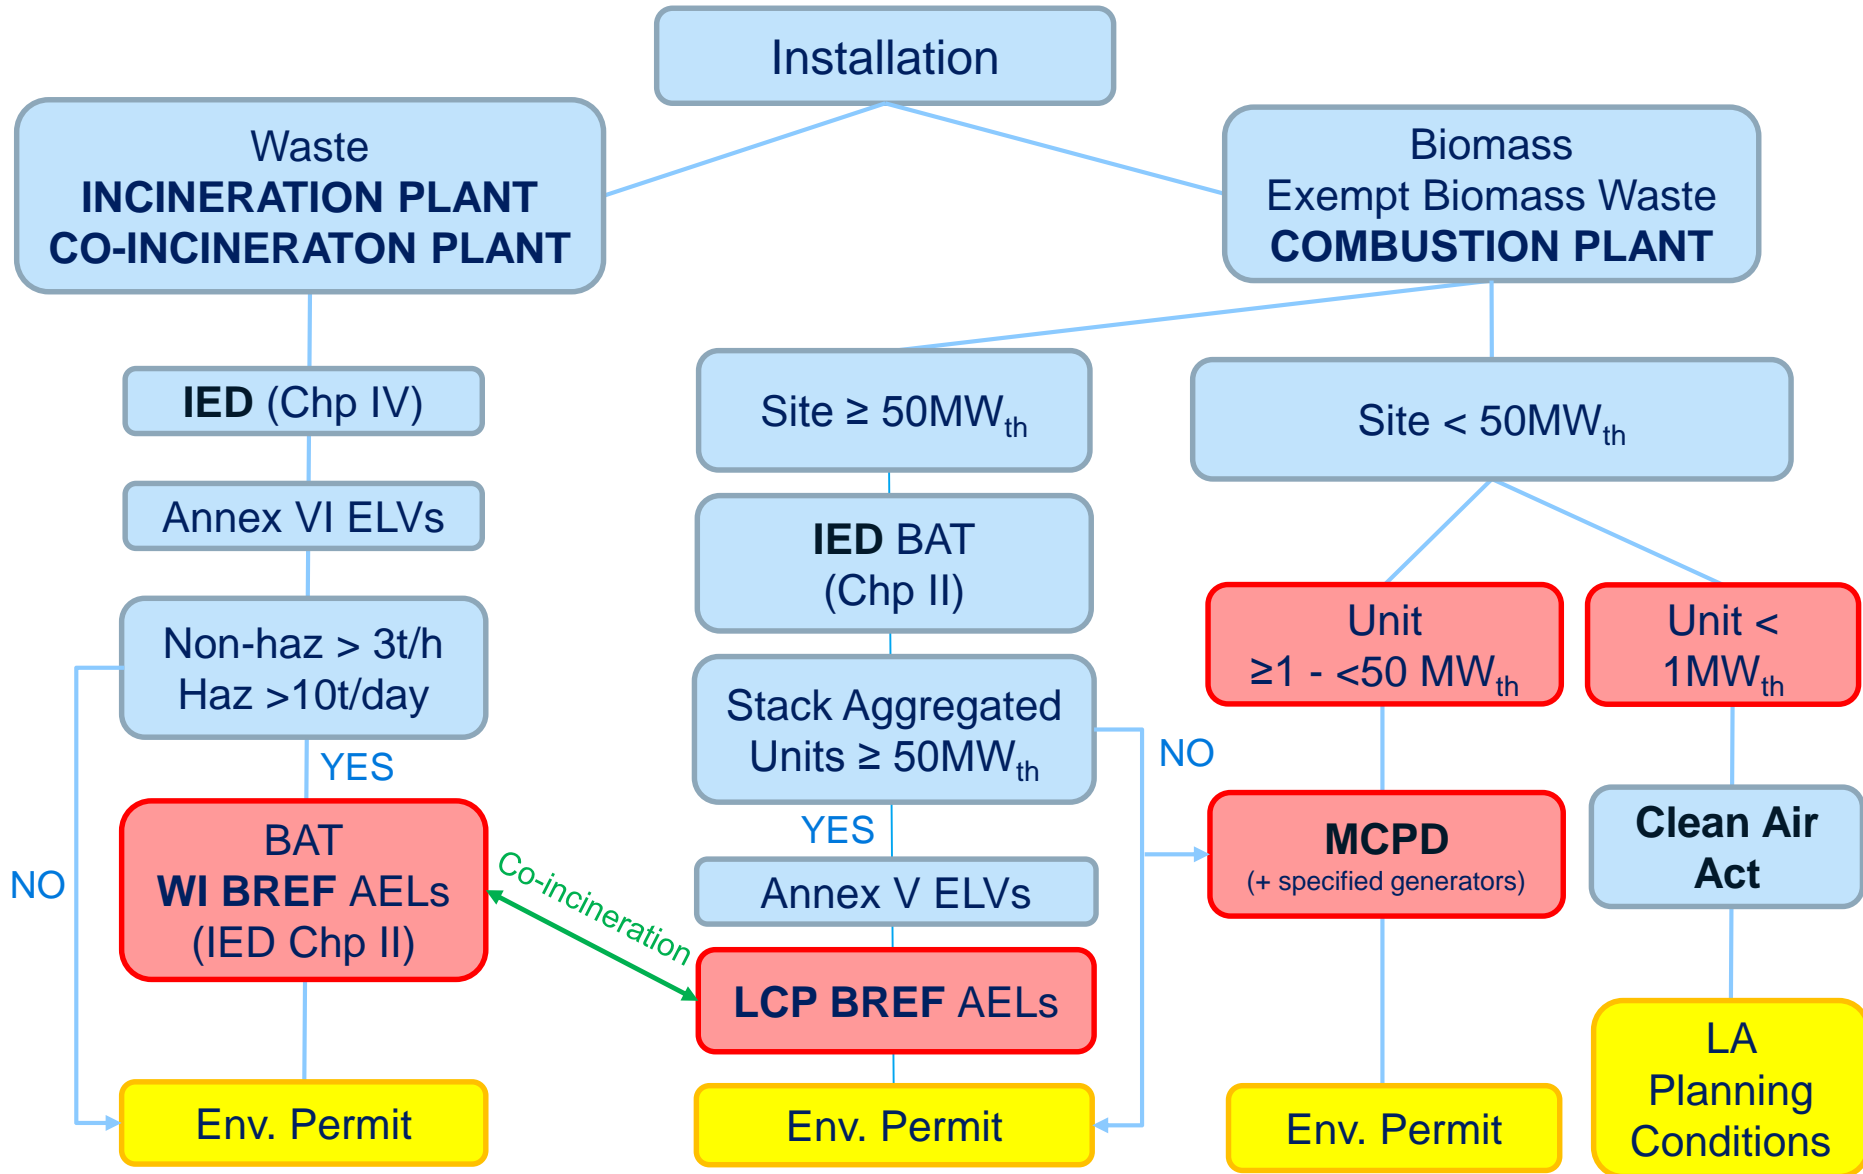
Installation

Waste
INCINERATION PLANT
CO-INCINERATON PLANT

Biomass
Exempt Biomass Waste
COMBUSTION PLANT

IED (Chp IV)

Annex VI ELVs

Non-haz > 3t/h
Haz >10t/day

YES

NO

BAT
WI BREF AELs
(IED Chp II)

Co-incineration

Env. Permit

Site ≥ $50MW_{th}$

IED BAT
(Chp II)

Stack Aggregated
Units ≥ $50MW_{th}$

YES

Annex V ELVs

LCP BREF AELs

Env. Permit

NO

Site < $50MW_{th}$

Unit
≥1 - <50 $MW_{th}$

Unit <
$1MW_{th}$

MCPD
(+ specified generators)

Clean Air
Act

Env. Permit

LA
Planning
Conditions